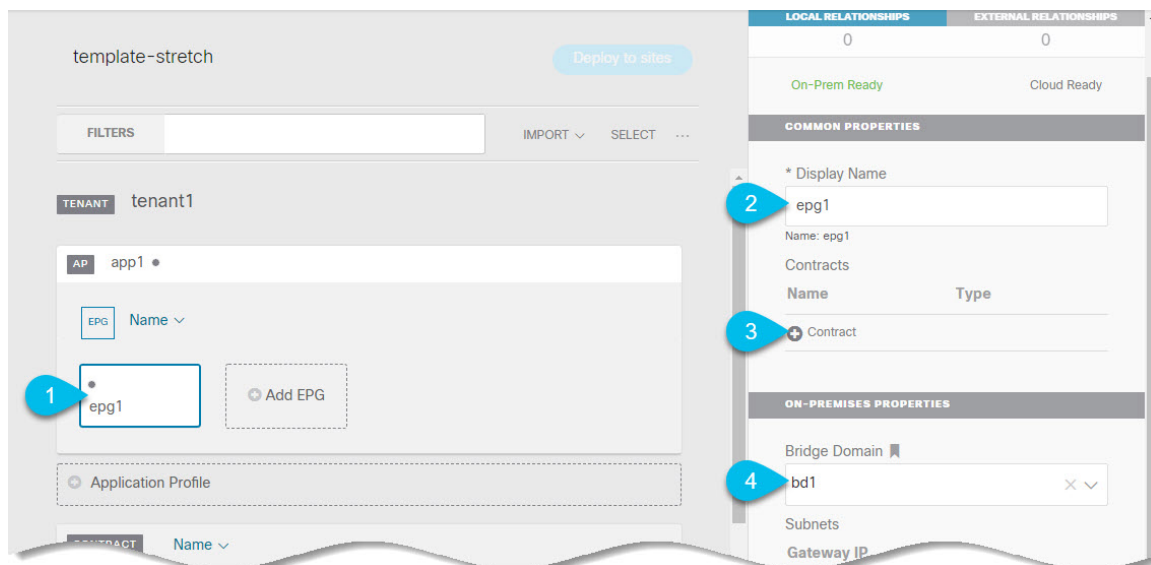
template-stretch

Deploy to sites

FILTERS

IMPORT ⌵ SELECT ···

TENANT tenant1

AP app1 •

EPG Name ⌵

1

epg1

Add EPG

Application Profile

CONTRACT Name ⌵

LOCAL RELATIONSHIPS EXTERNAL RELATIONSHIPS

0 0

On-Prem Ready Cloud Ready

COMMON PROPERTIES

* Display Name

2

epg1

Name: epg1

Contracts

Name Type

3

Contract

ON-PREMISES PROPERTIES

Bridge Domain

4

bd1

Subnets

Gateway IP